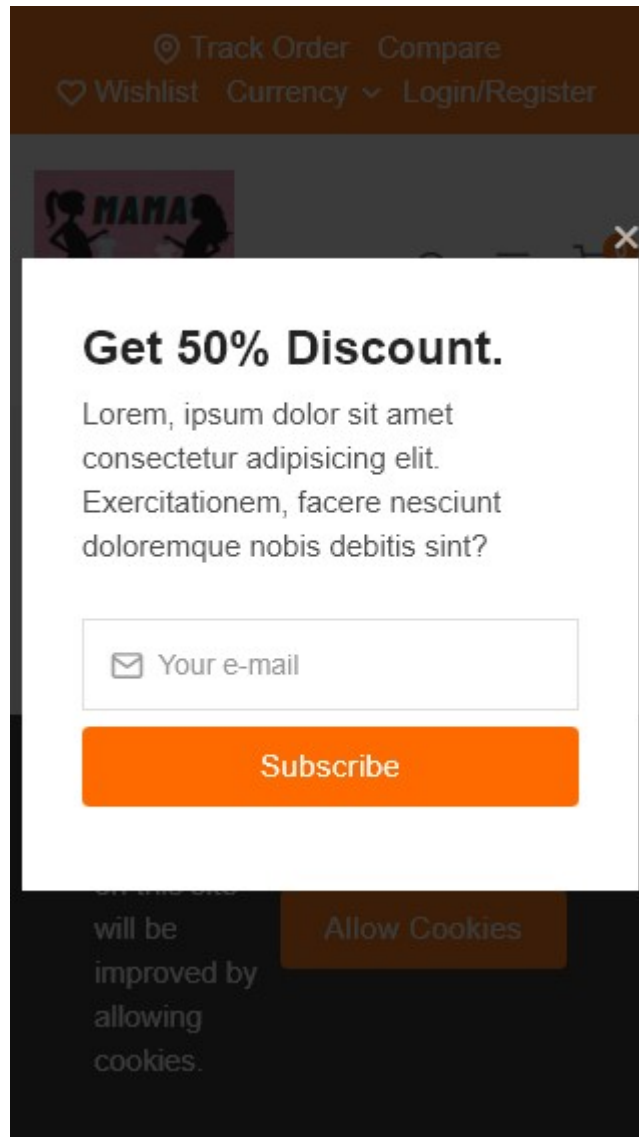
Track Order Compare
Wishlist Currency Login/Register

MAMA

×

Get 50% Discount.

Lorem, ipsum dolor sit amet consectetur adipisicing elit. Exercitationem, facere nesciunt doloremque nobis debitis sint?

Your e-mail

Subscribe

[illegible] will be improved by allowing cookies.

Allow Cookies